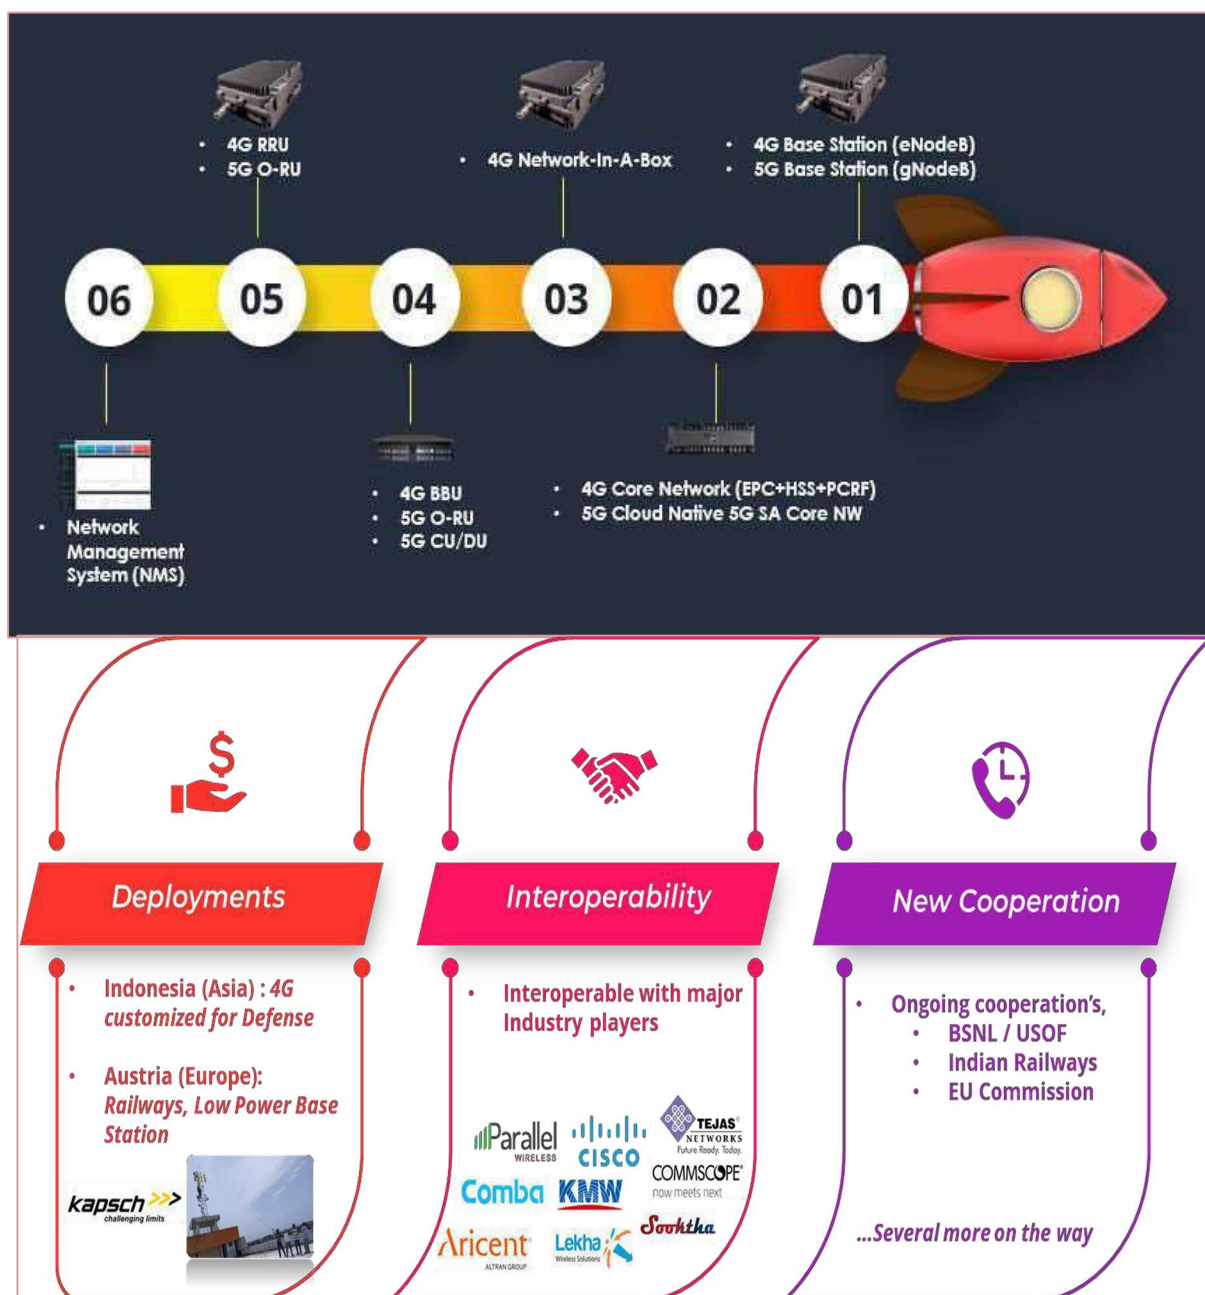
• 4G RRU
• 5G O-RU

• 4G Network-In-A-Box

• 4G Base Station (eNodeB)
• 5G Base Station (gNodeB)

06 05 04 03 02 01

• Network Management System (NMS)

• 4G BBU
• 5G O-RU
• 5G CU/DU

• 4G Core Network (EPC+HSS+PCRF)
• 5G Cloud Native 5G SA Core NW

Deployments

• Indonesia (Asia) : 4G customized for Defense

• Austria (Europe): Railways, Low Power Base Station

kapsch challenging limits

Interoperability

• Interoperable with major Industry players

Parallel WIRELESS
CISCO
TEJAS NETWORKS Future Ready. Today.
COMMSCOPE now meets next
Comba
KMW
Aricent ALTRAN GROUP
Lekha Wireless Solutions
Sooktha

New Cooperation

• Ongoing cooperation's,
• BSNL / USOF
• Indian Railways
• EU Commission

...Several more on the way